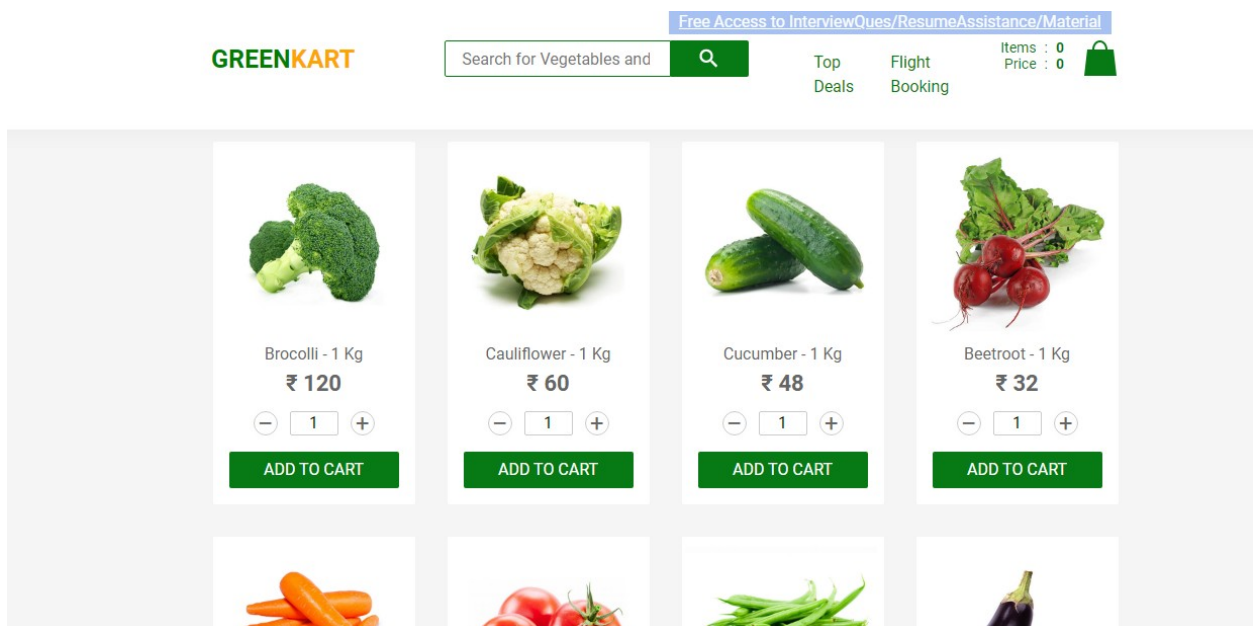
Free Access to InterviewQues/ResumeAssistance/Material

GREENKART

Search for Vegetables and

Top Deals

Flight Booking

Items : 0
Price : 0

Brocolli - 1 Kg
₹ 120
− 1 +
ADD TO CART

Cauliflower - 1 Kg
₹ 60
− 1 +
ADD TO CART

Cucumber - 1 Kg
₹ 48
− 1 +
ADD TO CART

Beetroot - 1 Kg
₹ 32
− 1 +
ADD TO CART